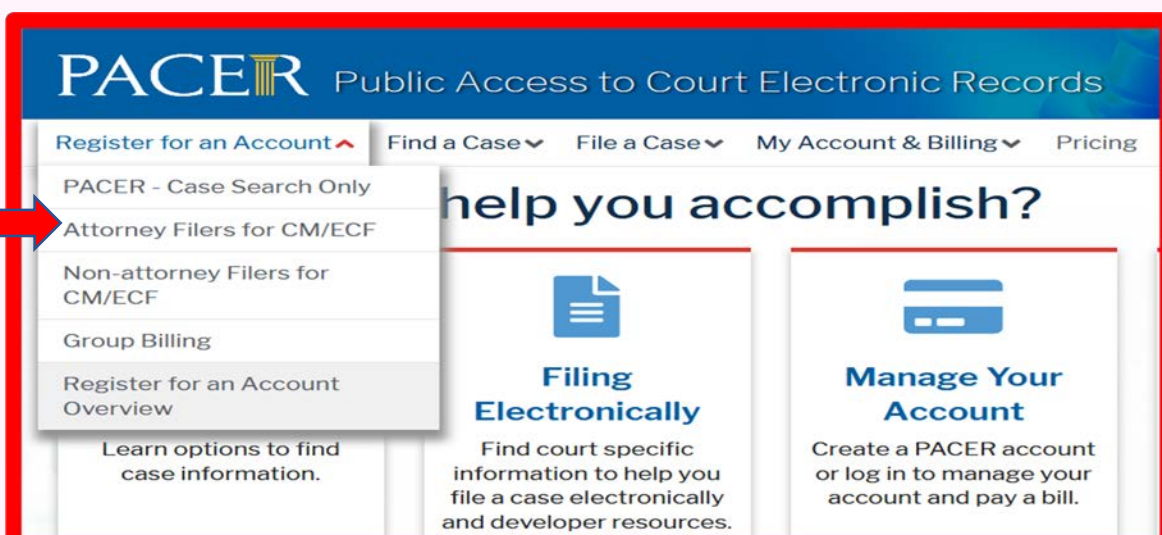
PACER Public Access to Court Electronic Records

Register for an Account
Find a Case
File a Case
My Account & Billing
Pricing

PACER - Case Search Only
Attorney Filers for CM/ECF
Non-attorney Filers for CM/ECF
Group Billing
Register for an Account Overview

help you accomplish?

Learn options to find case information.

Filing Electronically

Find court specific information to help you file a case electronically and developer resources.

Manage Your Account

Create a PACER account or log in to manage your account and pay a bill.